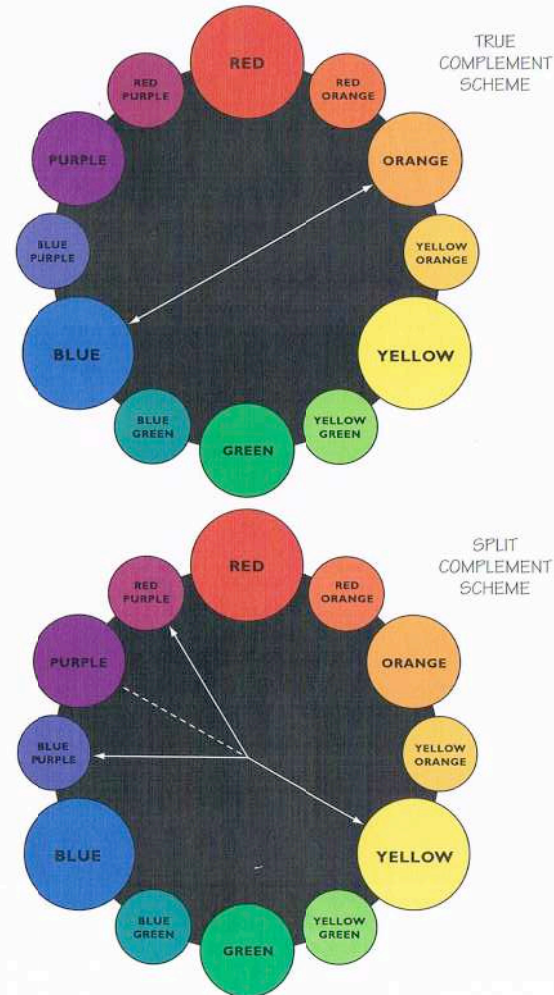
TRUE COMPLEMENT SCHEME

RED
RED PURPLE
RED ORANGE
PURPLE
ORANGE
BLUE PURPLE
YELLOW ORANGE
BLUE
YELLOW
BLUE GREEN
YELLOW GREEN
GREEN

SPLIT COMPLEMENT SCHEME

RED
RED PURPLE
RED ORANGE
PURPLE
ORANGE
BLUE PURPLE
YELLOW ORANGE
BLUE
YELLOW
BLUE GREEN
YELLOW GREEN
GREEN